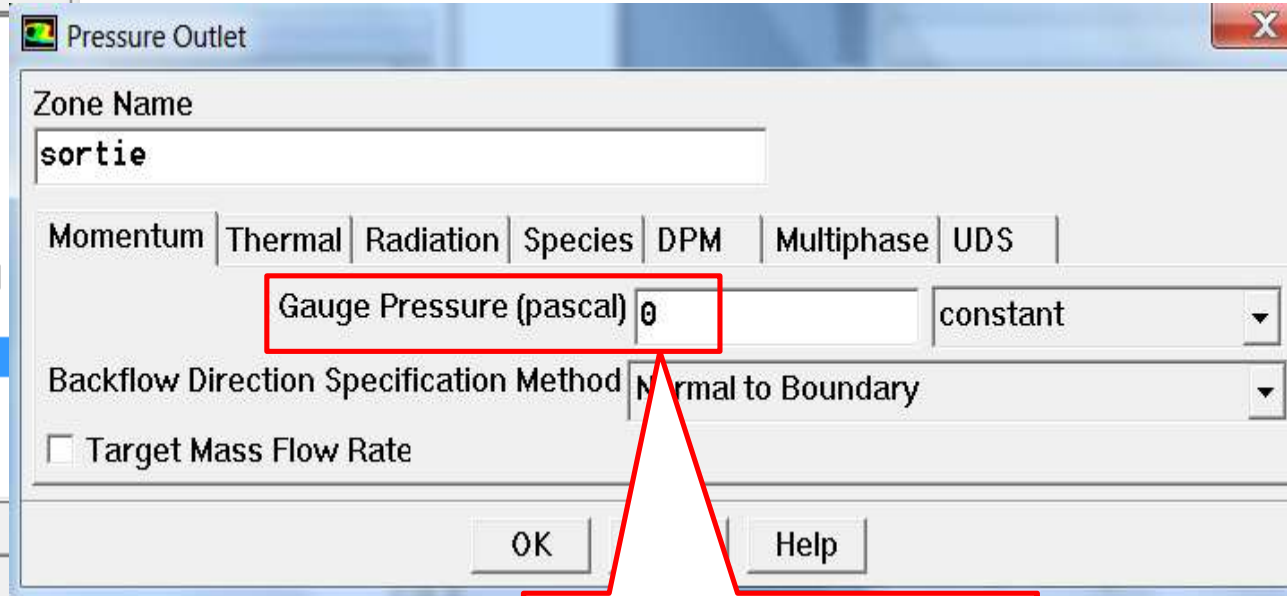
Pressure Outlet

Zone Name

sortie

Momentum | Thermal | Radiation | Species | DPM | Multiphase | UDS

Gauge Pressure (pascal) 0 constant

Backflow Direction Specification Method N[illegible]rmal to Boundary

Target Mass Flow Rate

OK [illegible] Help